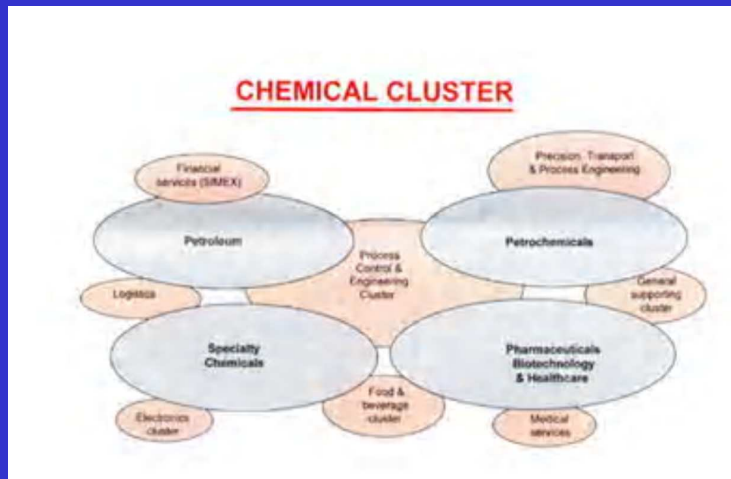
CHEMICAL CLUSTER

Financial services (SIMEX)

Precision, Transport & Process Engineering

Petroleum

Process Control & Engineering Cluster

Petrochemicals

Logistics

General supporting cluster

Specialty Chemicals

Pharmaceuticals Biotechnology & Healthcare

Electronics cluster

Food & beverage cluster

Medical services